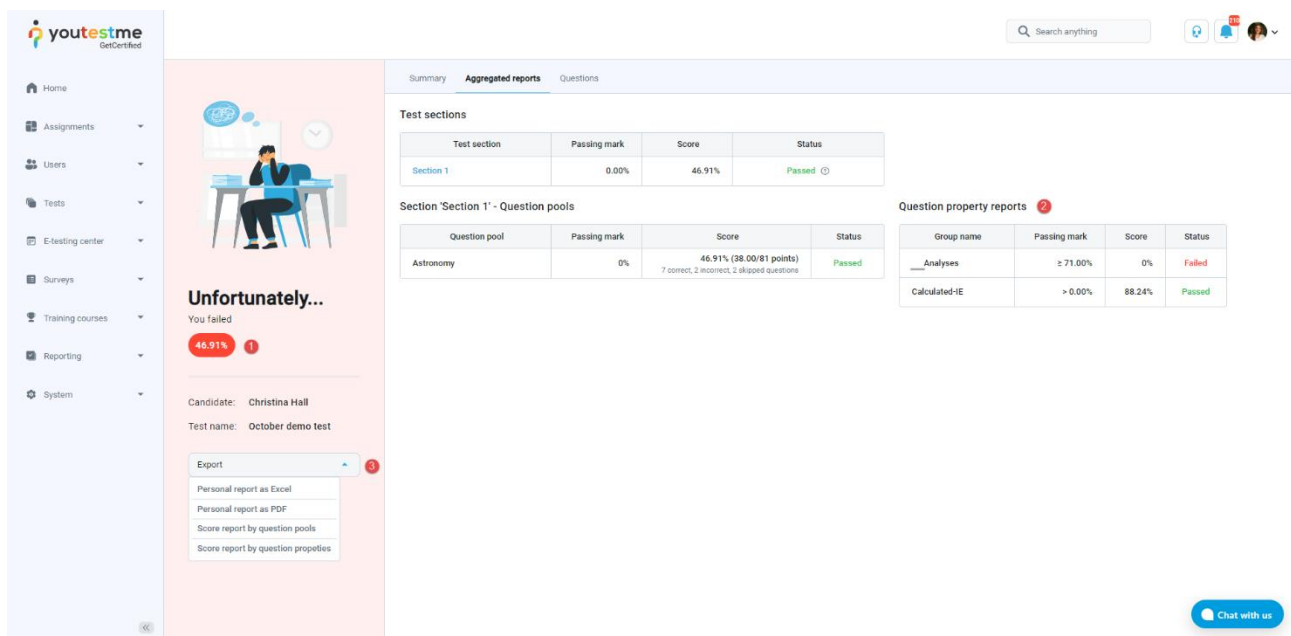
youtestme GetCertified

Home
Assignments
Users
Tests
E-testing center
Surveys
Training courses
Reporting
System

Search anything

Unfortunately...
You failed
46.91% 1

Candidate: Christina Hall
Test name: October demo test

Export 3
Personal report as Excel
Personal report as PDF
Score report by question pools
Score report by question propeties

Summary Aggregated reports Questions

Test sections

| Test section | Passing mark | Score | Status |
|---|---|---|---|
| Section 1 | 0.00% | 46.91% | Passed |

Section 'Section 1' - Question pools

| Question pool | Passing mark | Score | Status |
|---|---|---|---|
| Astronomy | 0% | 46.91% (38.00/81 points) 7 correct, 2 incorrect, 2 skipped questions | Passed |

Question property reports 2

| Group name | Passing mark | Score | Status |
|---|---|---|---|
| Analyses | ≥ 71.00% | 0% | Failed |
| Calculated-IE | > 0.00% | 88.24% | Passed |

Chat with us